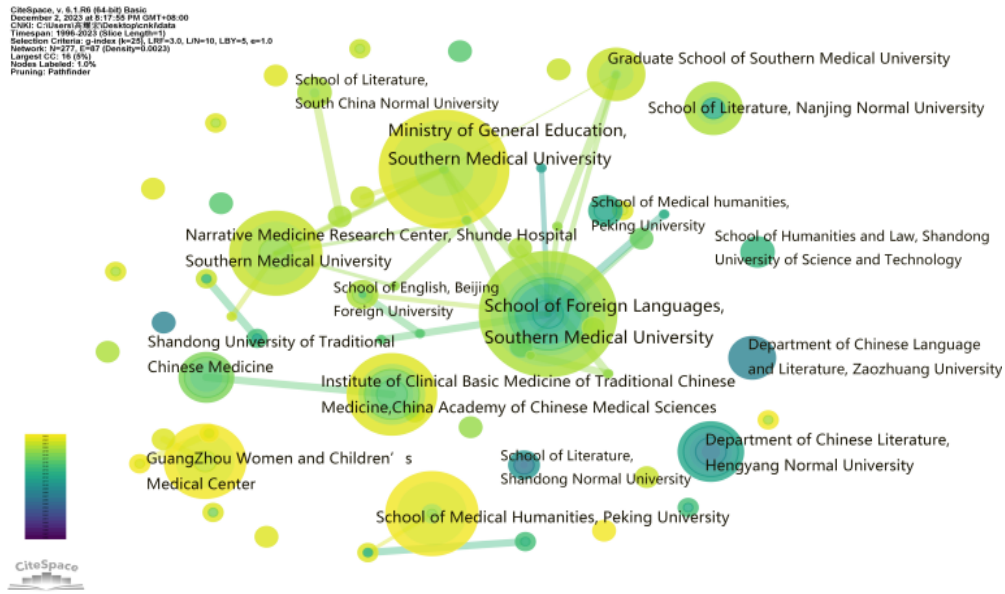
CiteSpace, v. 6.1.R6 (64-bit) Basic
December 2, 2023 at 8:17:55 PM GMT+08:00
CNKI: C:\Users\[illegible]\Desktop\cnkidata
Timespan: 1996-2023 (Slice Length=1)
Selection Criteria: g-index (k=25), LRF=3.0, L/N=10, LBY=5, e=1.0
Network: N=277, E=87 (Density=0.0023)
Largest CC: 16 (5%)
Nodes Labeled: 1.0%
Pruning: Pathfinder

Graduate School of Southern Medical University

School of Literature, South China Normal University

School of Literature, Nanjing Normal University

Ministry of General Education, Southern Medical University

School of Medical humanities, Peking University

School of Humanities and Law, Shandong University of Science and Technology

Narrative Medicine Research Center, Shunde Hospital Southern Medical University

School of English, Beijing Foreign University

School of Foreign Languages, Southern Medical University

Shandong University of Traditional Chinese Medicine

Department of Chinese Language and Literature, Zaozhuang University

Institute of Clinical Basic Medicine of Traditional Chinese Medicine,China Academy of Chinese Medical Sciences

Department of Chinese Literature, Hengyang Normal University

GuangZhou Women and Children’s Medical Center

School of Literature, Shandong Normal University

School of Medical Humanities, Peking University

CiteSpace